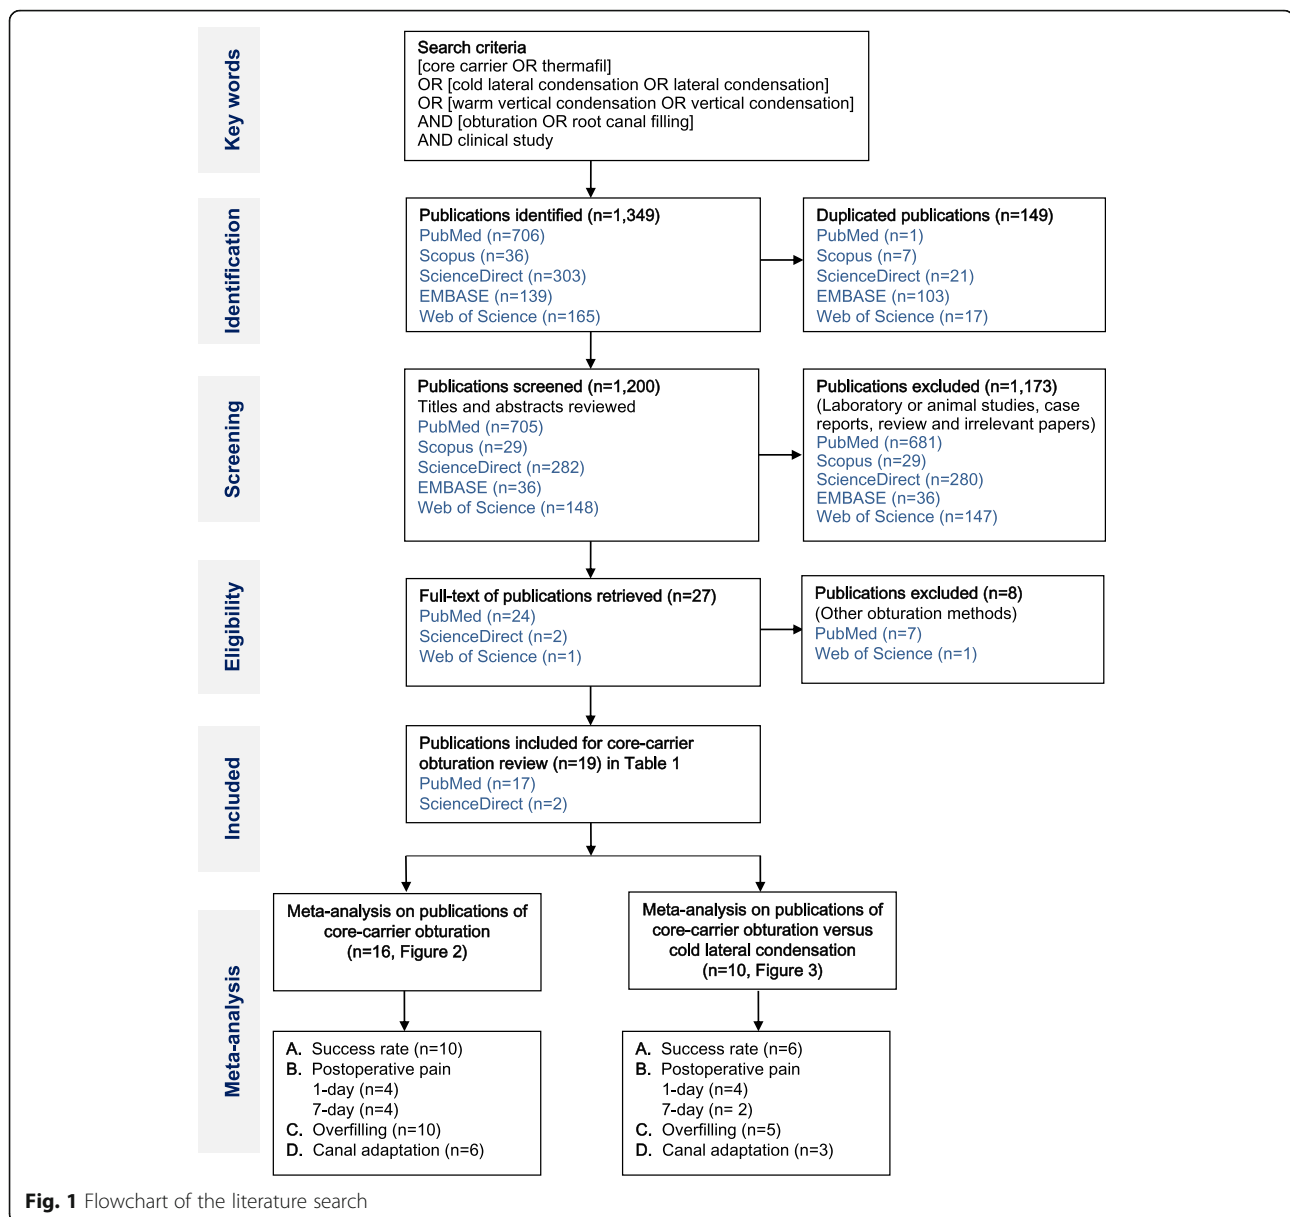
Key words

Search criteria
[core carrier OR thermafil]
OR [cold lateral condensation OR lateral condensation]
OR [warm vertical condensation OR vertical condensation]
AND [obturation OR root canal filling]
AND clinical study

Identification

Publications identified (n=1,349)
PubMed (n=706)
Scopus (n=36)
ScienceDirect (n=303)
EMBASE (n=139)
Web of Science (n=165)

Duplicated publications (n=149)
PubMed (n=1)
Scopus (n=7)
ScienceDirect (n=21)
EMBASE (n=103)
Web of Science (n=17)

Screening

Publications screened (n=1,200)
Titles and abstracts reviewed
PubMed (n=705)
Scopus (n=29)
ScienceDirect (n=282)
EMBASE (n=36)
Web of Science (n=148)

Publications excluded (n=1,173)
(Laboratory or animal studies, case reports, review and irrelevant papers)
PubMed (n=681)
Scopus (n=29)
ScienceDirect (n=280)
EMBASE (n=36)
Web of Science (n=147)

Eligibility

Full-text of publications retrieved (n=27)
PubMed (n=24)
ScienceDirect (n=2)
Web of Science (n=1)

Publications excluded (n=8)
(Other obturation methods)
PubMed (n=7)
Web of Science (n=1)

Included

Publications included for core-carrier obturation review (n=19) in Table 1
PubMed (n=17)
ScienceDirect (n=2)

Meta-analysis

Meta-analysis on publications of core-carrier obturation (n=16, Figure 2)

Meta-analysis on publications of core-carrier obturation versus cold lateral condensation (n=10, Figure 3)

A. Success rate (n=10)
B. Postoperative pain
1-day (n=4)
7-day (n=4)
C. Overfilling (n=10)
D. Canal adaptation (n=6)

A. Success rate (n=6)
B. Postoperative pain
1-day (n=4)
7-day (n= 2)
C. Overfilling (n=5)
D. Canal adaptation (n=3)

Fig. 1 Flowchart of the literature search